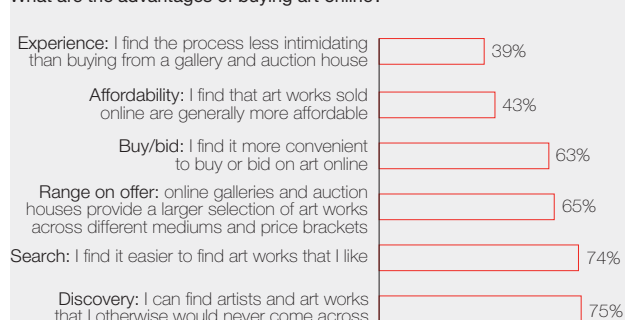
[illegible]

Experience: I find the process less intimidating than buying from a gallery and auction house 39%

Affordability: I find that art works sold online are generally more affordable 43%

Buy/bid: I find it more convenient to buy or bid on art online 63%

Range on offer: online galleries and auction houses provide a larger selection of art works across different mediums and price brackets 65%

Search: I find it easier to find art works that I like 74%

Discovery: I can find artists and art works that I otherwise would never come across 75%